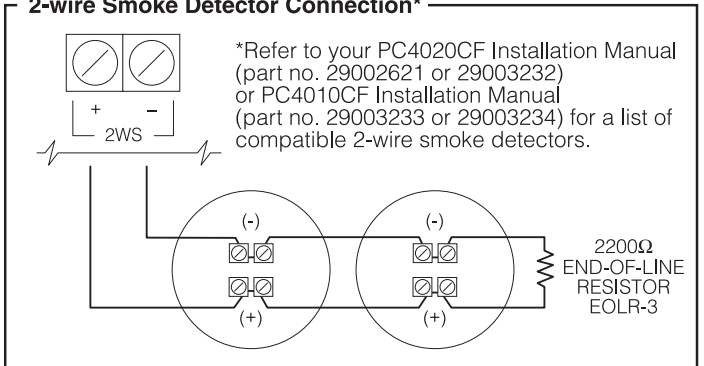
2-wire Smoke Detector Connection*

+ –
2WS

*Refer to your PC4020CF Installation Manual (part no. 29002621 or 29003232) or PC4010CF Installation Manual (part no. 29003233 or 29003234) for a list of compatible 2-wire smoke detectors.

(-)
(+)

(-)
(+)

2200Ω
END-OF-LINE
RESISTOR
EOLR-3